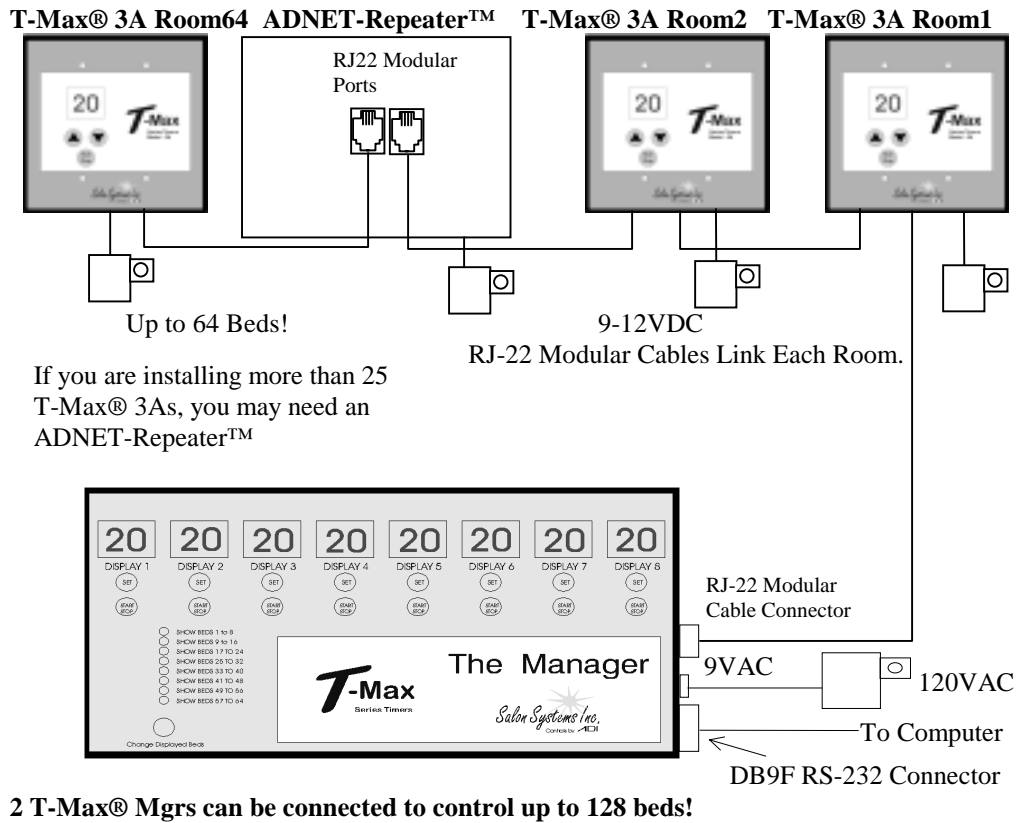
T-Max® 3A Room64 ADNET-Repeater™ T-Max® 3A Room2 T-Max® 3A Room1

RJ22 Modular Ports

20 T-Max

20 T-Max

20 T-Max

Up to 64 Beds!

9-12VDC

RJ-22 Modular Cables Link Each Room.

If you are installing more than 25 T-Max® 3As, you may need an ADNET-Repeater™

| 20 | 20 | 20 | 20 | 20 | 20 | 20 | 20 |
|---|---|---|---|---|---|---|---|
| DISPLAY 1 | DISPLAY 2 | DISPLAY 3 | DISPLAY 4 | DISPLAY 5 | DISPLAY 6 | DISPLAY 7 | DISPLAY 8 |
| SET | SET | SET | SET | SET | SET | SET | SET |
| START STOP | START STOP | START STOP | START STOP | START STOP | START STOP | START STOP | START STOP |

SHOW BEDS 1 to 8
SHOW BEDS 9 to 16
SHOW BEDS 17 TO 24
SHOW BEDS 25 TO 32
SHOW BEDS 33 TO 40
SHOW BEDS 41 TO 48
SHOW BEDS 49 TO 56
SHOW BEDS 57 TO 64

Change Displayed Beds

T-Max
Series Timers

The Manager

Salon Systems Inc.
Controls by ADI

RJ-22 Modular Cable Connector

9VAC

120VAC

To Computer

DB9F RS-232 Connector

2 T-Max® Mgrs can be connected to control up to 128 beds!